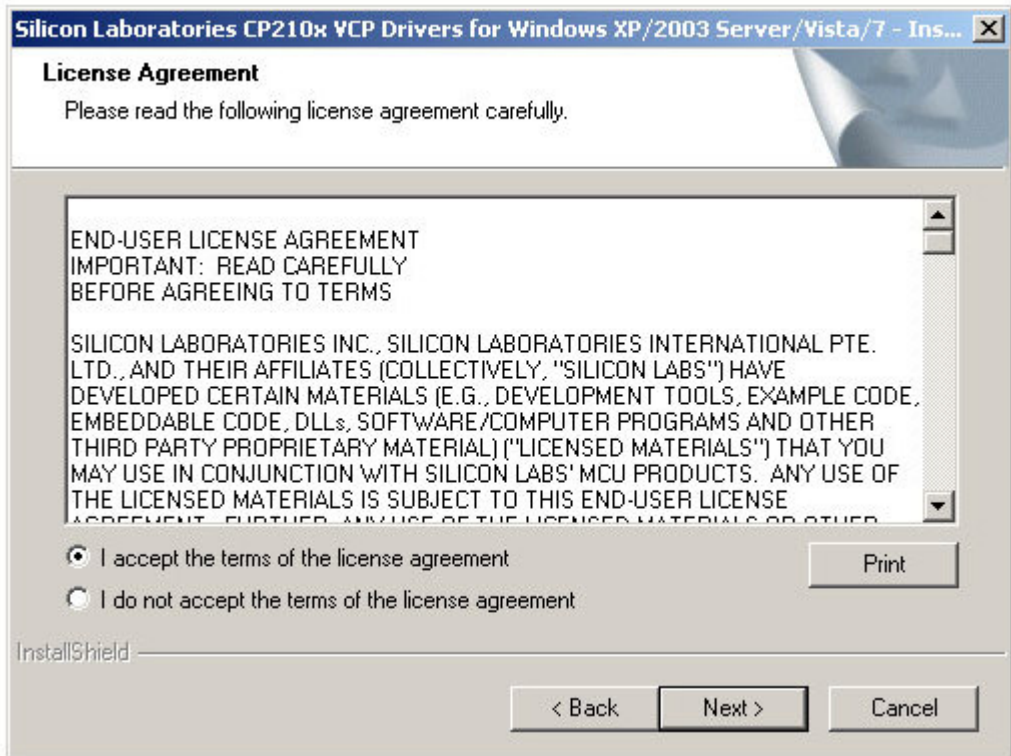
Silicon Laboratories CP210x VCP Drivers for Windows XP/2003 Server/Vista/7 - Ins...

License Agreement

Please read the following license agreement carefully.

END-USER LICENSE AGREEMENT
IMPORTANT: READ CAREFULLY
BEFORE AGREEING TO TERMS

SILICON LABORATORIES INC., SILICON LABORATORIES INTERNATIONAL PTE. LTD., AND THEIR AFFILIATES (COLLECTIVELY, "SILICON LABS") HAVE DEVELOPED CERTAIN MATERIALS (E.G., DEVELOPMENT TOOLS, EXAMPLE CODE, EMBEDDABLE CODE, DLLs, SOFTWARE/COMPUTER PROGRAMS AND OTHER THIRD PARTY PROPRIETARY MATERIAL) ("LICENSED MATERIALS") THAT YOU MAY USE IN CONJUNCTION WITH SILICON LABS' MCU PRODUCTS. ANY USE OF THE LICENSED MATERIALS IS SUBJECT TO THIS END-USER LICENSE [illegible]

I accept the terms of the license agreement

I do not accept the terms of the license agreement

Print

InstallShield

< Back

Next >

Cancel